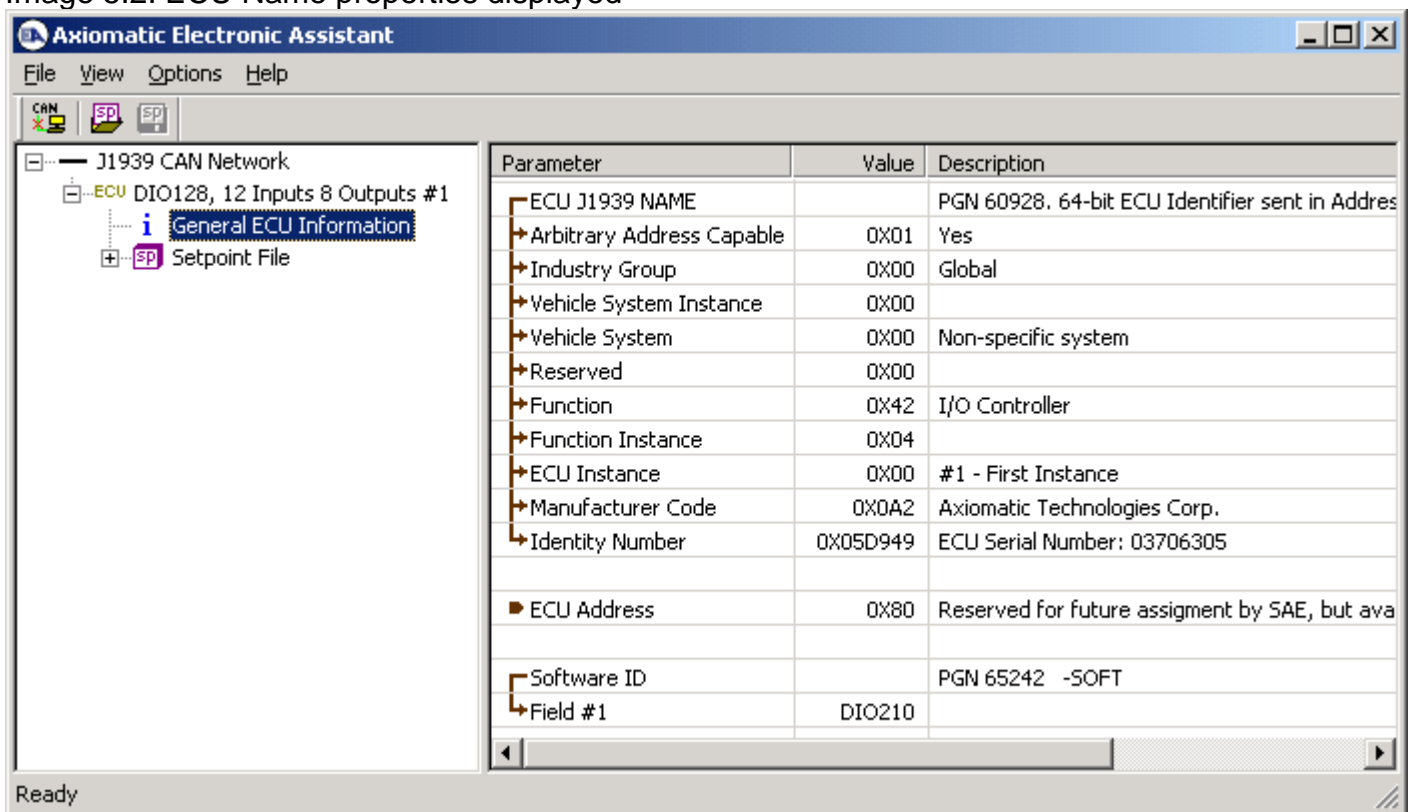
Axiomatic Electronic Assistant

File View Options Help

CAN SP SP

J1939 CAN Network
ECU DIO128, 12 Inputs 8 Outputs #1
i General ECU Information
SP Setpoint File

| Parameter | Value | Description |
|---|---|---|
| ECU J1939 NAME | | PGN 60928. 64-bit ECU Identifier sent in Addres |
| Arbitrary Address Capable | 0X01 | Yes |
| Industry Group | 0X00 | Global |
| Vehicle System Instance | 0X00 | |
| Vehicle System | 0X00 | Non-specific system |
| Reserved | 0X00 | |
| Function | 0X42 | I/O Controller |
| Function Instance | 0X04 | |
| ECU Instance | 0X00 | #1 - First Instance |
| Manufacturer Code | 0X0A2 | Axiomatic Technologies Corp. |
| Identity Number | 0X05D949 | ECU Serial Number: 03706305 |
| | | |
| ECU Address | 0X80 | Reserved for future assigment by SAE, but ava |
| | | |
| Software ID | | PGN 65242 -SOFT |
| Field #1 | DIO210 | |

Ready